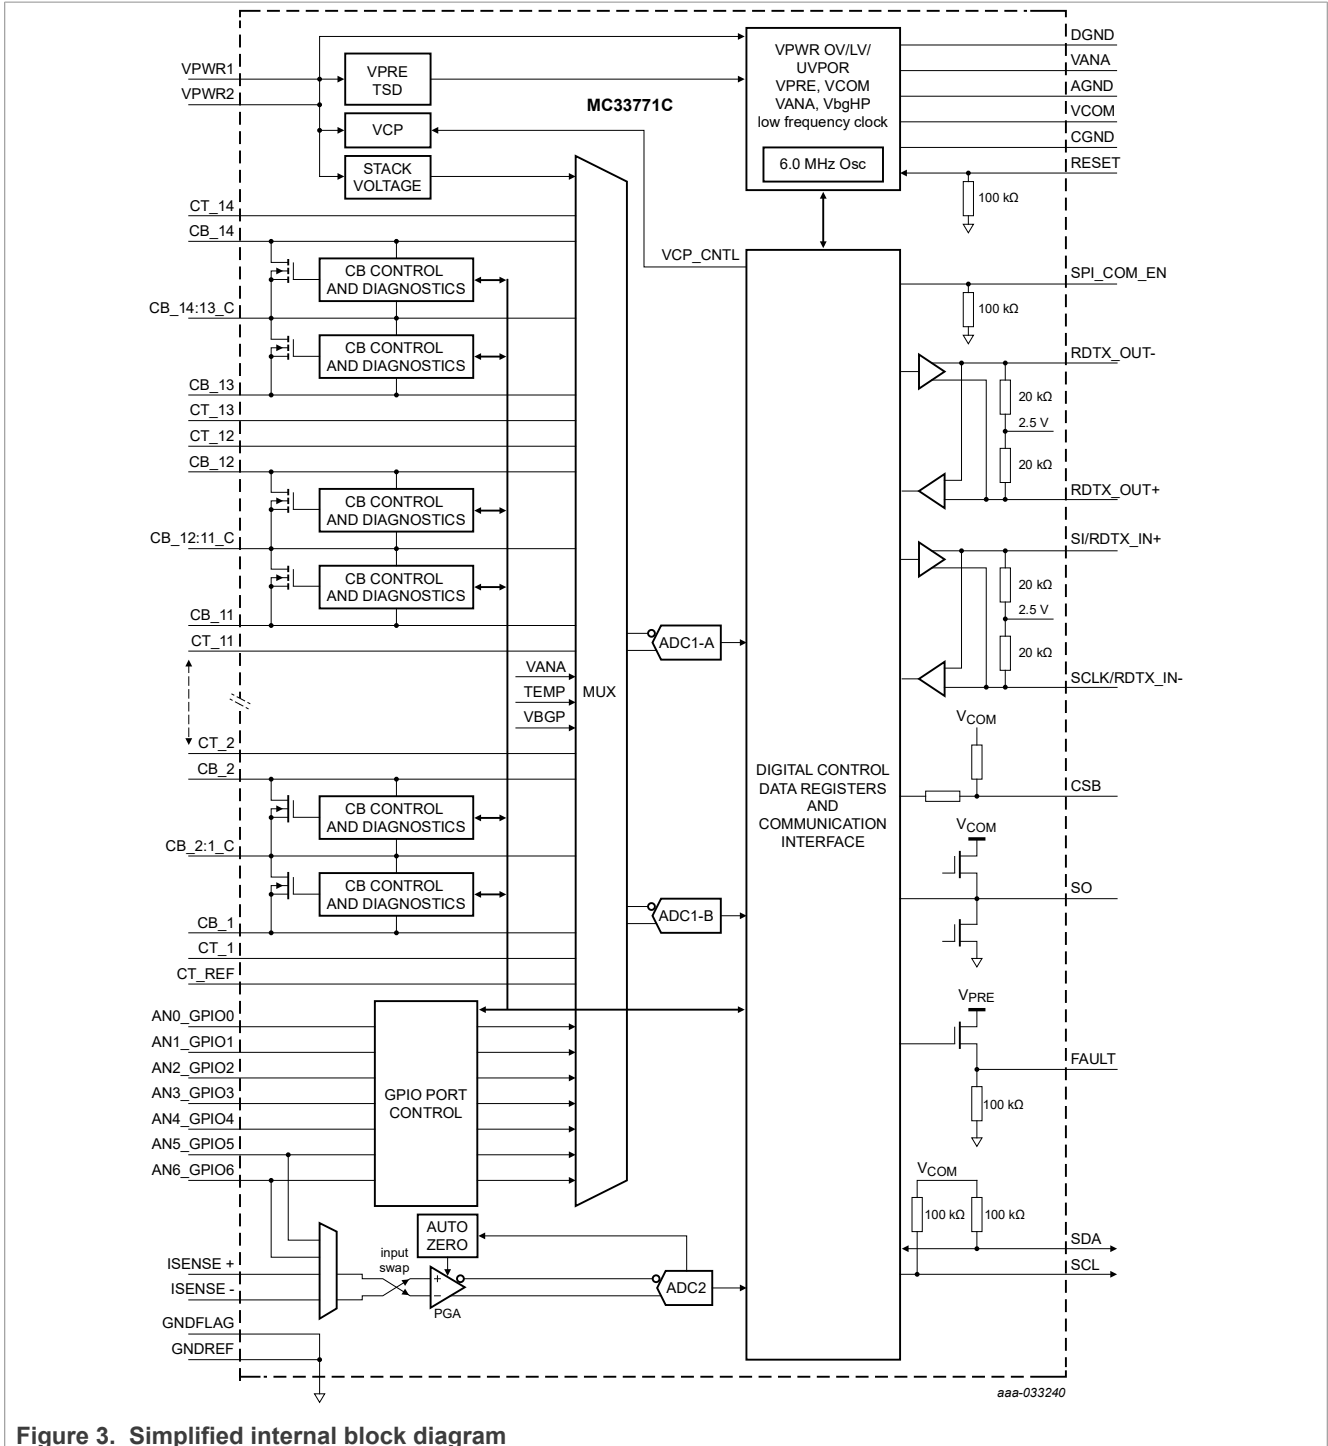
VPWR1
VPWR2
VPRE
TSD
VCP
STACK
VOLTAGE
MC33771C
VPWR OV/LV/
UVPOR
VPRE, VCOM
VANA, VbgHP
low frequency clock
6.0 MHz Osc
DGND
VANA
AGND
VCOM
CGND
RESET
100 kΩ
CT_14
CB_14
CB CONTROL
AND DIAGNOSTICS
CB_14:13_C
CB CONTROL
AND DIAGNOSTICS
CB_13
CT_13
CT_12
CB_12
CB CONTROL
AND DIAGNOSTICS
CB_12:11_C
CB CONTROL
AND DIAGNOSTICS
CB_11
CT_11
CT_2
CB_2
CB CONTROL
AND DIAGNOSTICS
CB_2:1_C
CB CONTROL
AND DIAGNOSTICS
CB_1
CT_1
CT_REF
VCP_CNTL
SPI_COM_EN
100 kΩ
RDTX_OUT-
20 kΩ
2.5 V
20 kΩ
RDTX_OUT+
SI/RDTX_IN+
20 kΩ
2.5 V
20 kΩ
SCLK/RDTX_IN-
VANA
TEMP
VBGP
MUX
ADC1-A
ADC1-B
DIGITAL CONTROL
DATA REGISTERS
AND
COMMUNICATION
INTERFACE
$V_{COM}$
CSB
$V_{COM}$
SO
$V_{PRE}$
FAULT
100 kΩ
AN0_GPIO0
AN1_GPIO1
AN2_GPIO2
AN3_GPIO3
AN4_GPIO4
AN5_GPIO5
AN6_GPIO6
GPIO PORT
CONTROL
$V_{COM}$
100 kΩ
100 kΩ
SDA
SCL
AUTO
ZERO
input
swap
ISENSE +
ISENSE -
+
−
PGA
ADC2
GNDFLAG
GNDREF
aaa-033240
Figure 3. Simplified internal block diagram